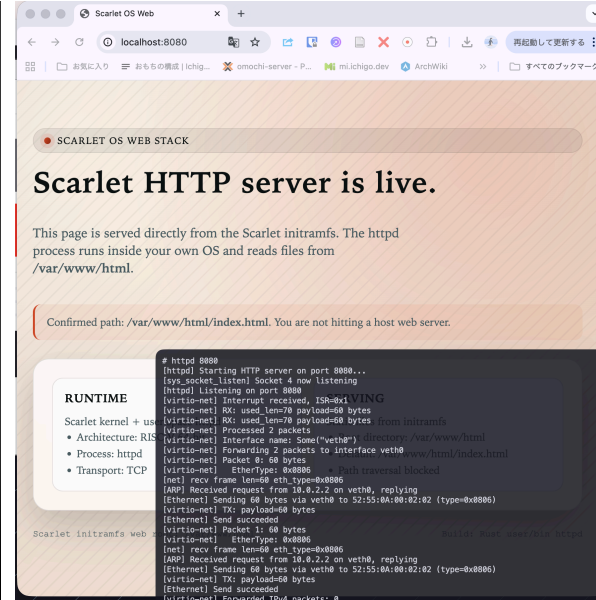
Scarlet OS Web
localhost:8080
再起動して更新する
お気に入り　おもちの構成 | Ichig...　omochi-server - P...　mi.ichigo.dev　ArchWiki　すべてのブックマーク

SCARLET OS WEB STACK

Scarlet HTTP server is live.

This page is served directly from the Scarlet initramfs. The httpd process runs inside your own OS and reads files from /var/www/html.

Confirmed path: /var/www/html/index.html. You are not hitting a host web server.

RUNTIME

Scarlet kernel + use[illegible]
• Architecture: RIS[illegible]
• Process: httpd
• Transport: TCP

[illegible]VING
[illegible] from initramfs
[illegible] directory: /var/www/html
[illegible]www/html/index.html
• Path traversal blocked

Scarlet initramfs web s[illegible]　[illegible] Build: host_assets/ro httpd

# httpd 8080
[httpd] Starting HTTP server on port 8080...
[sys_socket_listen] Socket 4 now listening
[httpd] Listening on port 8080
[virtio-net] Interrupt received, ISR=0x1
[virtio-net] RX: used_len=70 payload=60 bytes
[virtio-net] RX: used_len=70 payload=60 bytes
[virtio-net] Processed 2 packets
[virtio-net] Interface name: Some("veth0")
[virtio-net] Forwarding 2 packets to interface veth0
[virtio-net] Packet 0: 60 bytes
[virtio-net]   EtherType: 0x0806
[net] recv frame len=60 eth_type=0x0806
[ARP] Received request from 10.0.2.2 on veth0, replying
[Ethernet] Sending 60 bytes via veth0 to 52:55:0A:00:02:02 (type=0x0806)
[virtio-net] TX: payload=60 bytes
[Ethernet] Send succeeded
[virtio-net] Packet 1: 60 bytes
[virtio-net]   EtherType: 0x0806
[net] recv frame len=60 eth_type=0x0806
[ARP] Received request from 10.0.2.2 on veth0, replying
[Ethernet] Sending 60 bytes via veth0 to 52:55:0A:00:02:02 (type=0x0806)
[virtio-net] TX: payload=60 bytes
[Ethernet] Send succeeded
[virtio-net] Forwarded IPv4 packets: 0